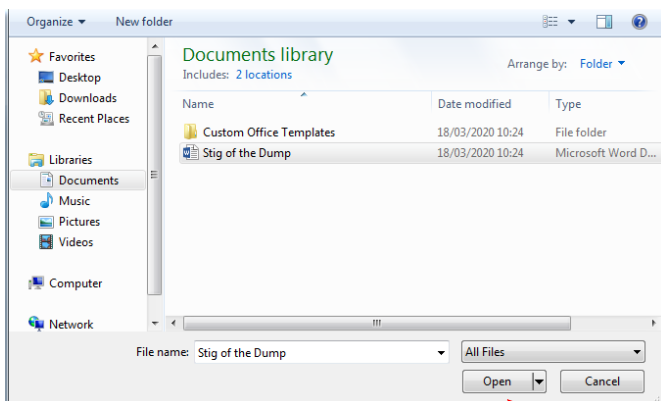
Organize ▾ New folder

Favorites
Desktop
Downloads
Recent Places

Libraries
Documents
Music
Pictures
Videos

Computer

Network

Documents library
Includes: 2 locations

Arrange by: Folder ▾

| Name | Date modified | Type |
|---|---|---|
| Custom Office Templates | 18/03/2020 10:24 | File folder |
| Stig of the Dump | 18/03/2020 10:24 | Microsoft Word D |

File name: Stig of the Dump
All Files
Open
Cancel